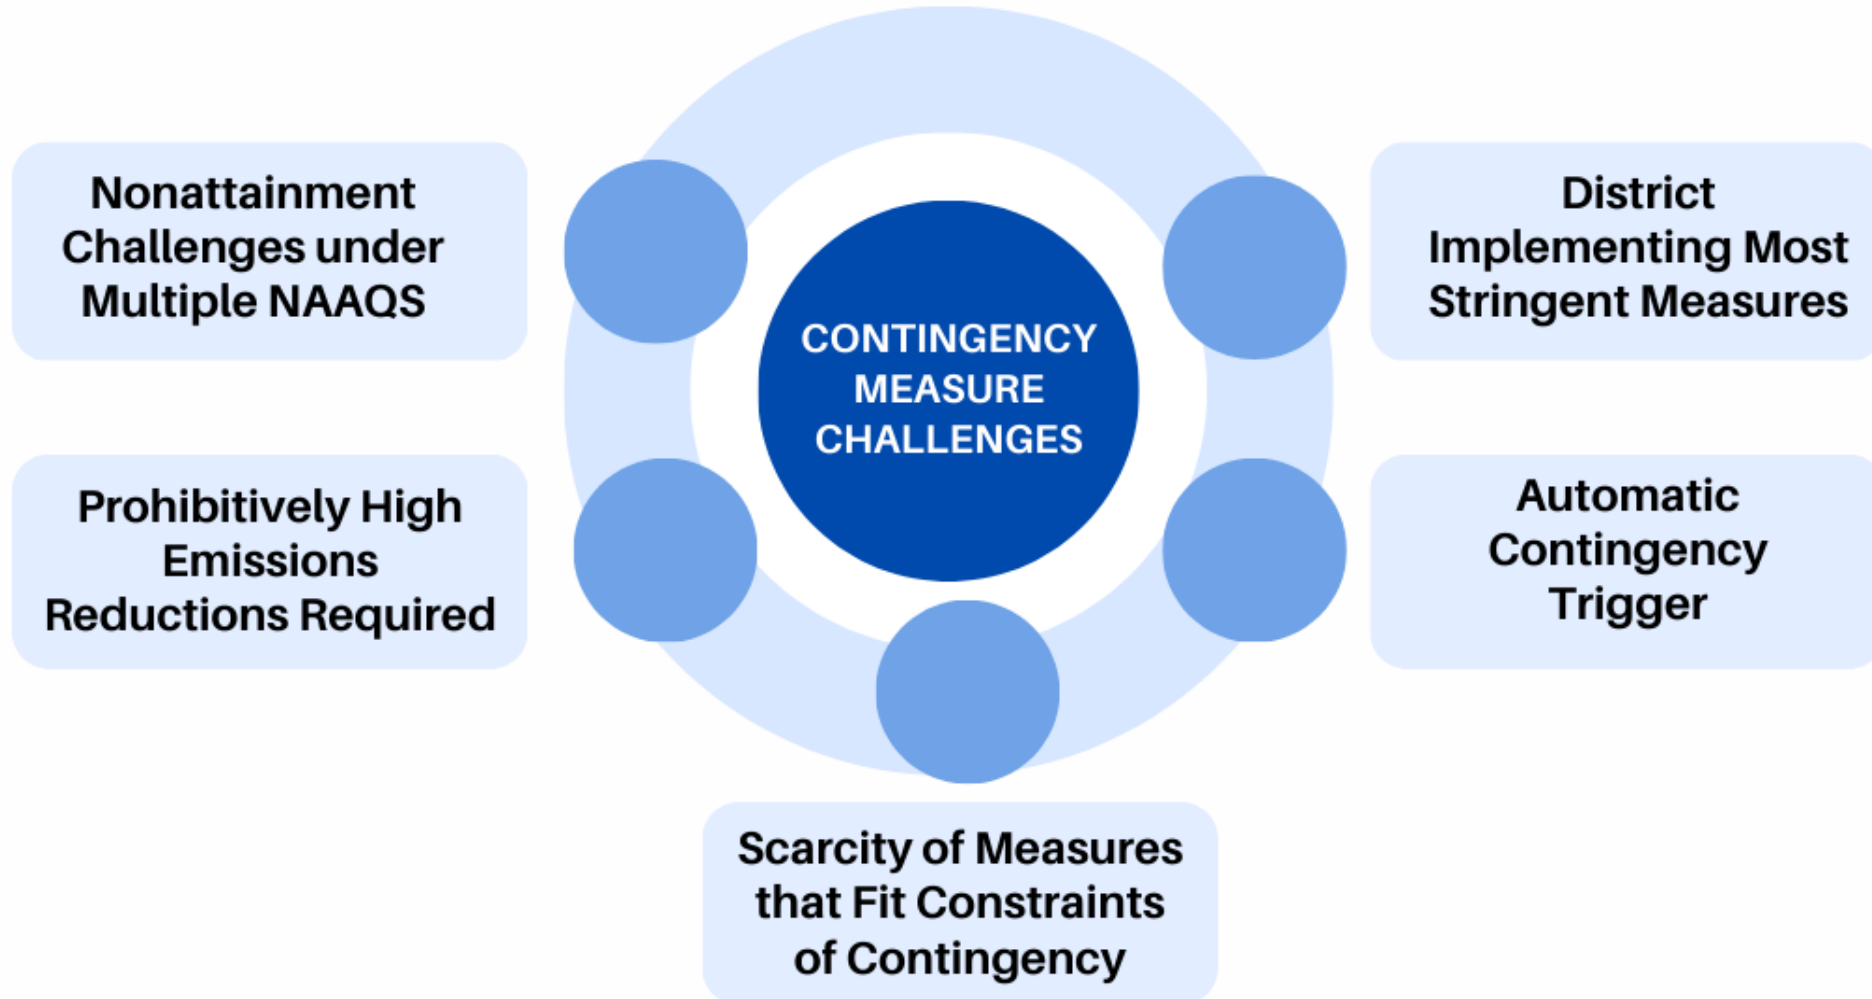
CONTINGENCY MEASURE CHALLENGES

Nonattainment Challenges under Multiple NAAQS

District Implementing Most Stringent Measures

Prohibitively High Emissions Reductions Required

Automatic Contingency Trigger

Scarcity of Measures that Fit Constraints of Contingency